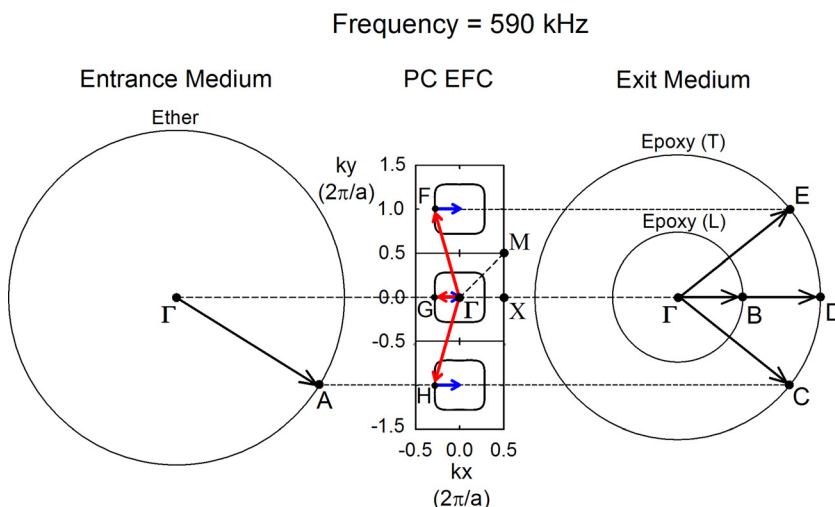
Frequency = 590 kHz

Entrance Medium

PC EFC

Exit Medium

Ether

$\Gamma$

A

ky
($2\pi/a$)

1.5
1.0
0.5
0.0
-0.5
-1.0
-1.5

F
G
$\Gamma$
H
M
X

-0.5 0.0 0.5
kx
($2\pi/a$)

Epoxy (T)

Epoxy (L)

E

$\Gamma$

B

D

C